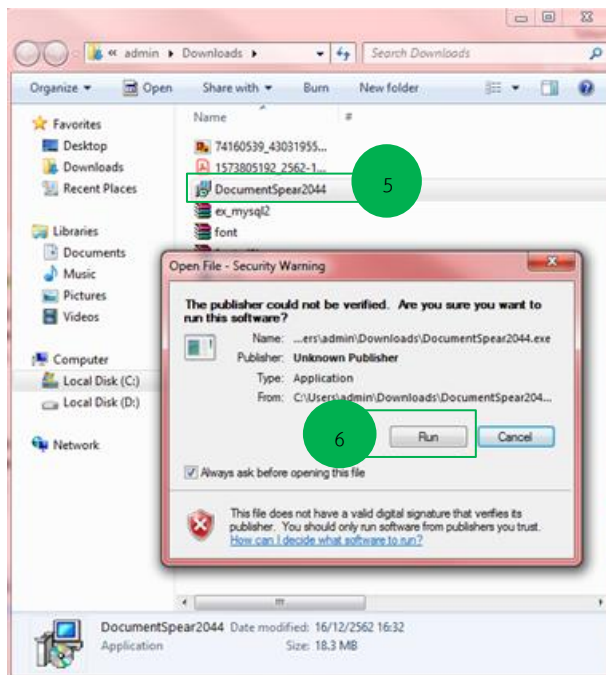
« admin ▸ Downloads ▸

Search Downloads

Organize ▾ Open Share with ▾ Burn New folder

Favorites
Desktop
Downloads
Recent Places

Libraries
Documents
Music
Pictures
Videos

Computer
Local Disk (C:)
Local Disk (D:)

Network

Name #

74160539_43031955...
1573805192_2562-1...
DocumentSpear2044
ex_mysql2
font

5

Open File - Security Warning

The publisher could not be verified. Are you sure you want to run this software?

Name: ...ers\admin\Downloads\DocumentSpear2044.exe
Publisher: Unknown Publisher
Type: Application
From: C:\Users\admin\Downloads\DocumentSpear204...

6

Run Cancel

Always ask before opening this file

This file does not have a valid digital signature that verifies its publisher. You should only run software from publishers you trust.
How can I decide what software to run?

DocumentSpear2044 Date modified: 16/12/2562 16:32
Application Size: 18.3 MB